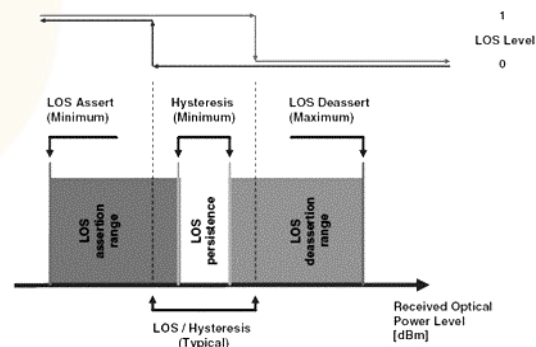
1
LOS Level
0

LOS Assert (Minimum)

Hysteresis (Minimum)

LOS Deassert (Maximum)

LOS assertion range

LOS persistence

LOS deassertion range

Received Optical Power Level [dBm]

LOS / Hysteresis (Typical)